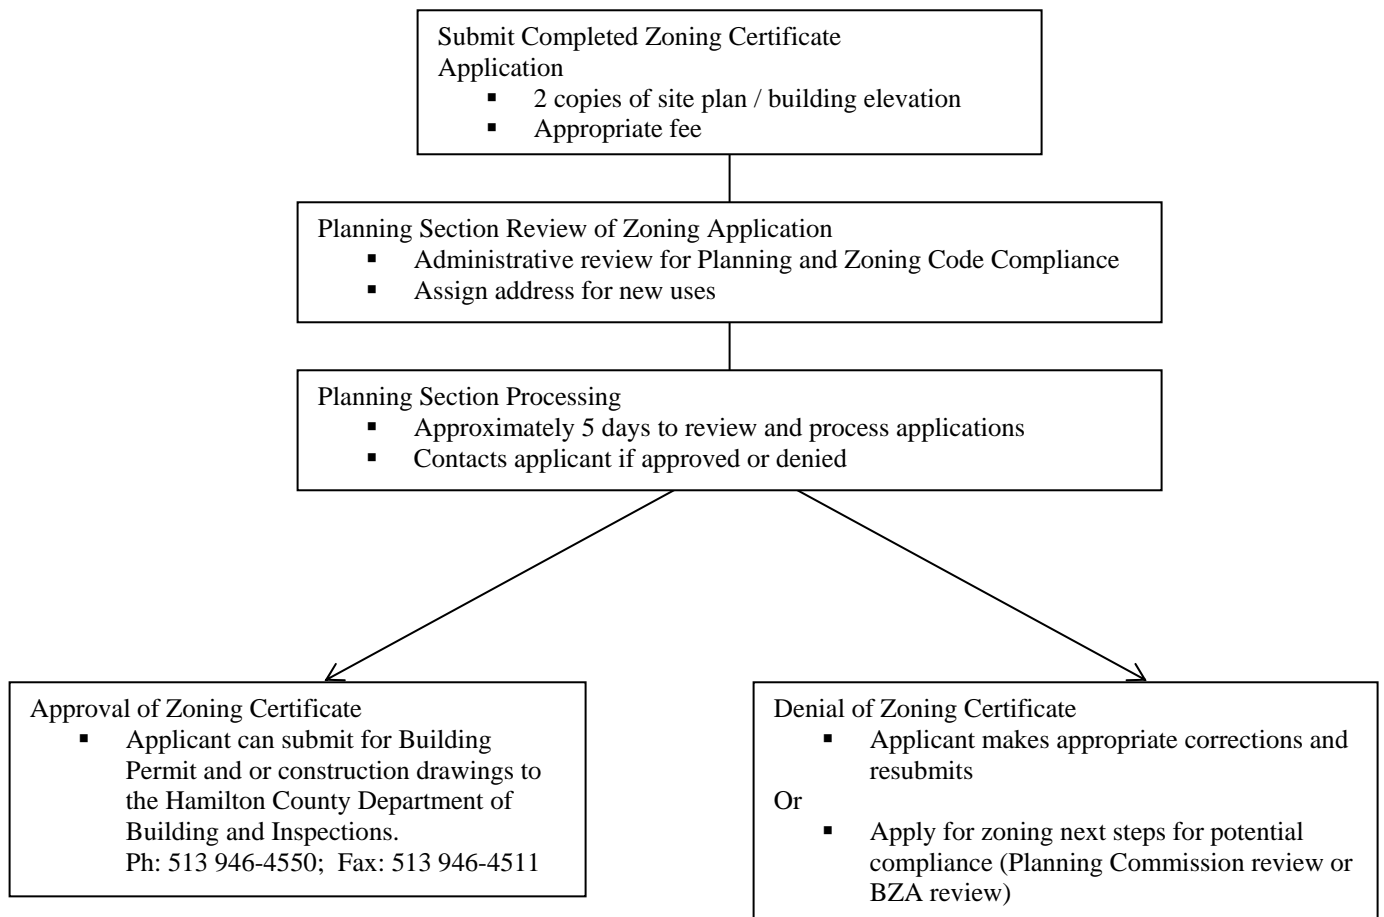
Submit Completed Zoning Certificate Application
- 2 copies of site plan / building elevation
- Appropriate fee

Planning Section Review of Zoning Application
- Administrative review for Planning and Zoning Code Compliance
- Assign address for new uses

Planning Section Processing
- Approximately 5 days to review and process applications
- Contacts applicant if approved or denied

Approval of Zoning Certificate
- Applicant can submit for Building Permit and or construction drawings to the Hamilton County Department of Building and Inspections. Ph: 513 946-4550; Fax: 513 946-4511

Denial of Zoning Certificate
- Applicant makes appropriate corrections and resubmits

Or
- Apply for zoning next steps for potential compliance (Planning Commission review or BZA review)